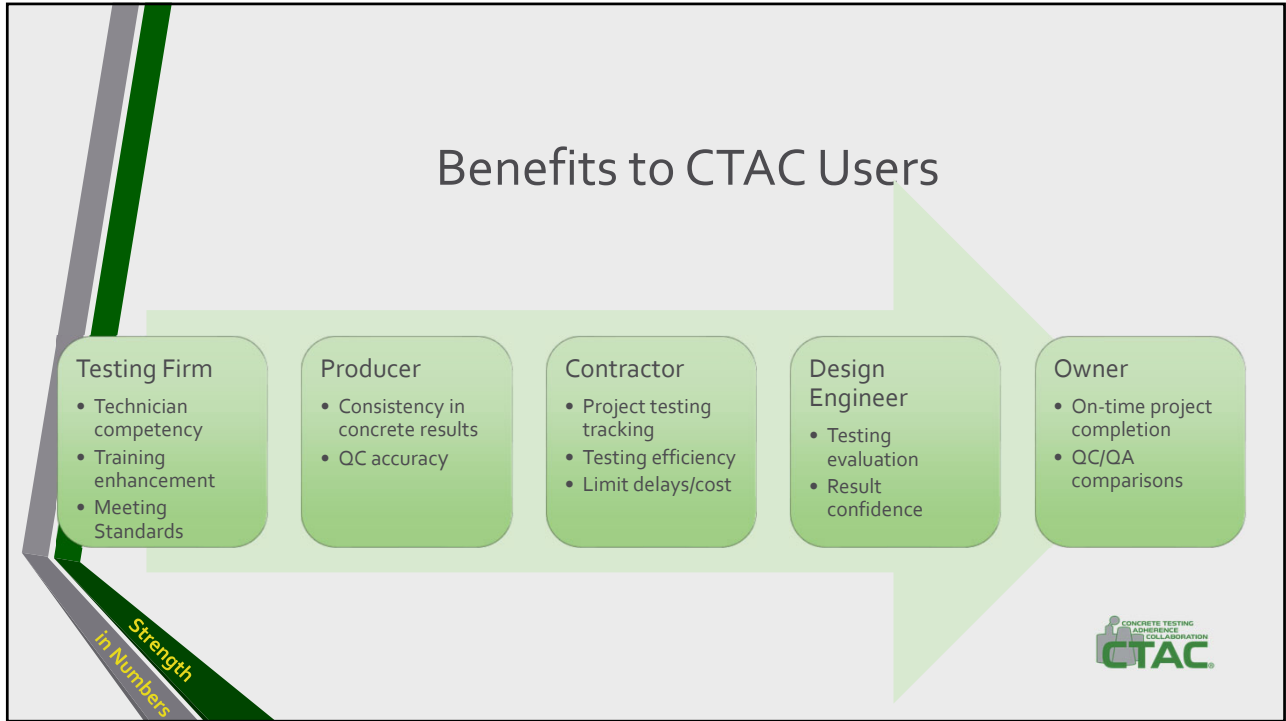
Benefits to CTAC Users

Testing Firm
• Technician competency
• Training enhancement
• Meeting Standards

Producer
• Consistency in concrete results
• QC accuracy

Contractor
• Project testing tracking
• Testing efficiency
• Limit delays/cost

Design Engineer
• Testing evaluation
• Result confidence

Owner
• On-time project completion
• QC/QA comparisons

Strength in Numbers

CONCRETE TESTING ADHERENCE COLLABORATION
CTAC®